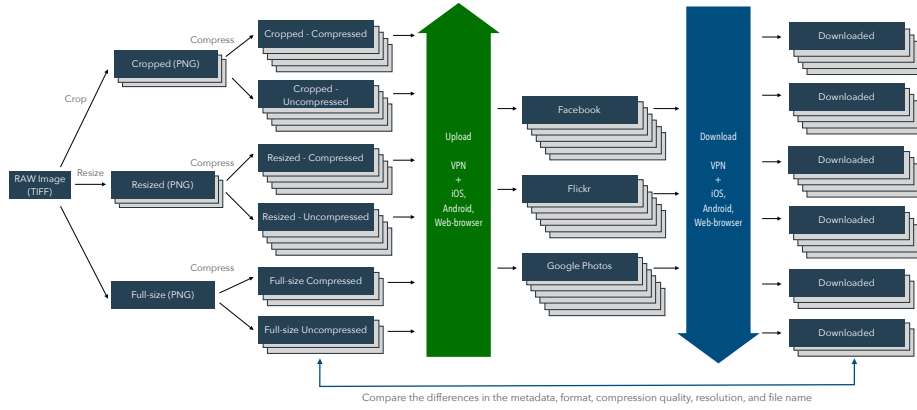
RAW Image (TIFF)

Crop

Resize

Cropped (PNG)

Resized (PNG)

Full-size (PNG)

Compress

Compress

Compress

Cropped - Compressed

Cropped - Uncompressed

Resized - Compressed

Resized - Uncompressed

Full-size Compressed

Full-size Uncompressed

Upload

VPN
+
iOS,
Android,
Web-browser

Facebook

Flickr

Google Photos

Download

VPN
+
iOS,
Android,
Web-browser

Downloaded

Downloaded

Downloaded

Downloaded

Downloaded

Downloaded

Compare the differences in the metadata, format, compression quality, resolution, and file name